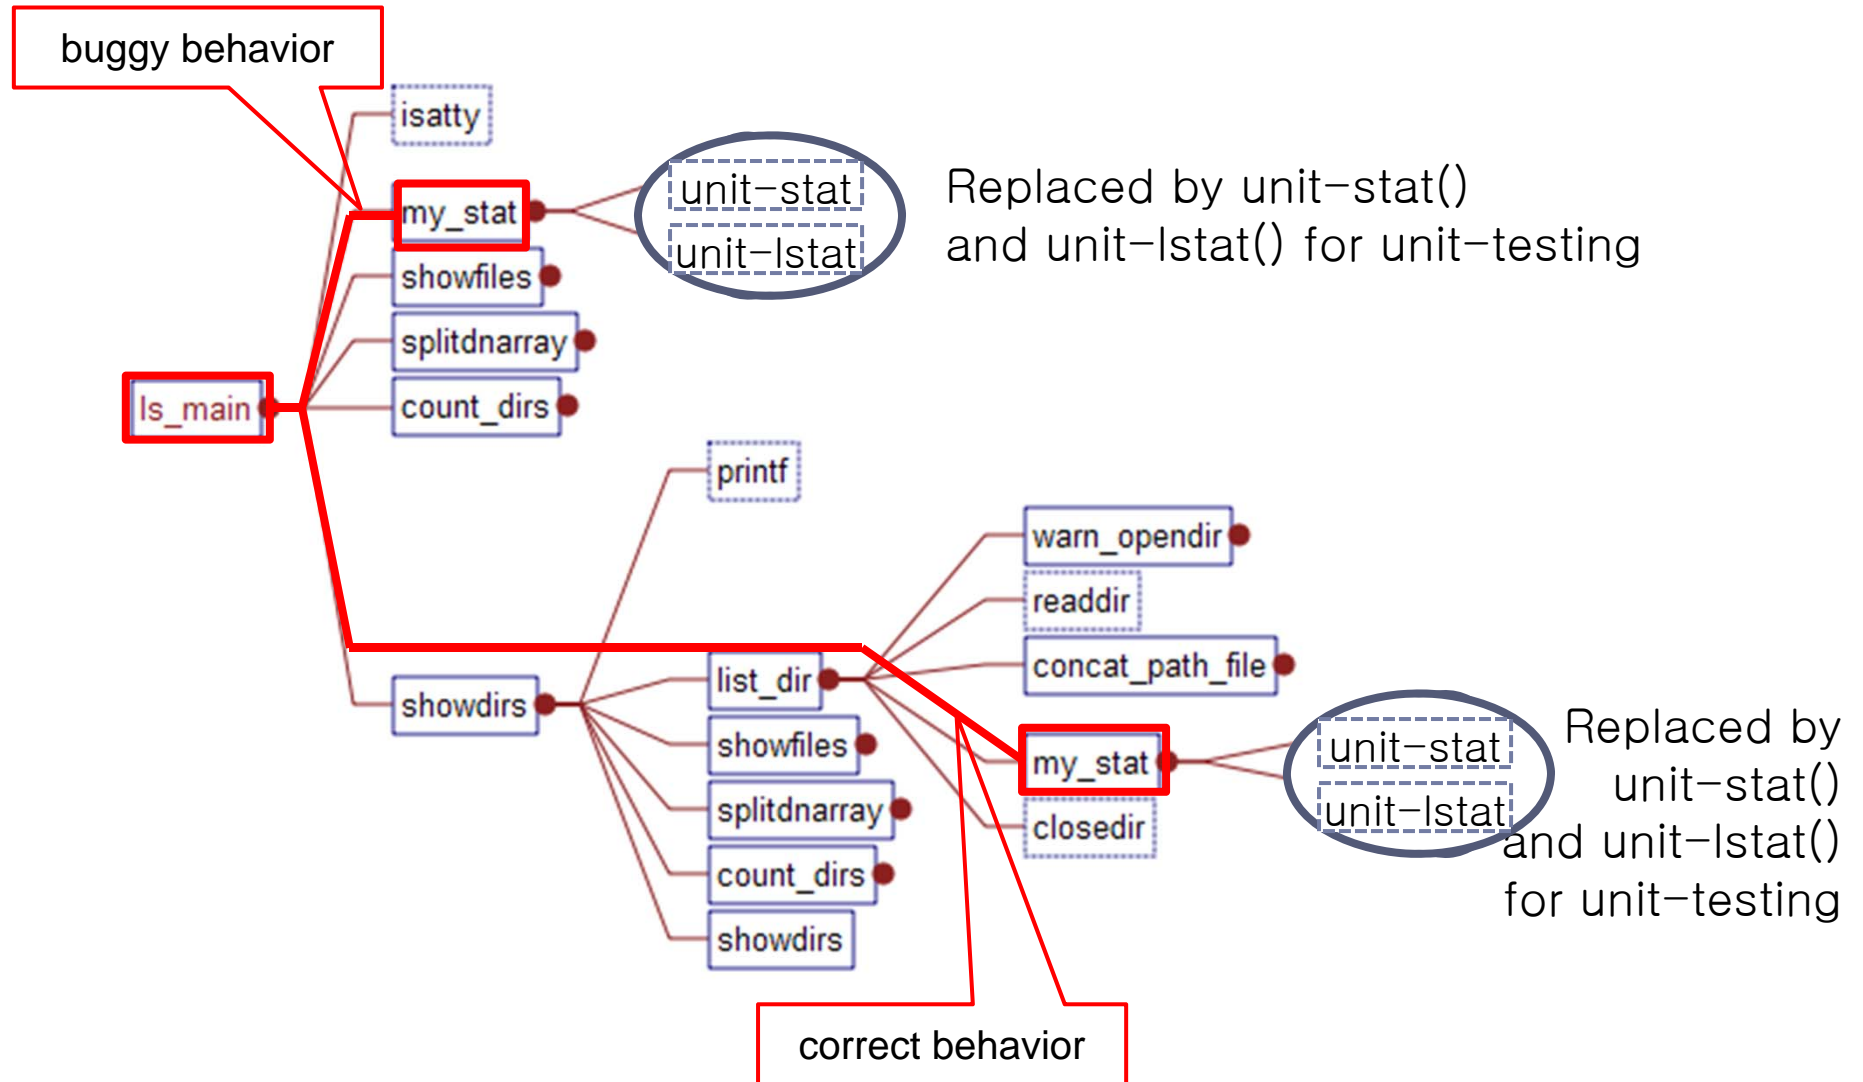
buggy behavior

isatty

my_stat

unit-stat

unit-lstat

Replaced by unit-stat() and unit-lstat() for unit-testing

showfiles

splitdnarray

ls_main

count_dirs

printf

warn_opendir

readdir

concat_path_file

list_dir

showdirs

showfiles

my_stat

unit-stat

unit-lstat

Replaced by unit-stat() and unit-lstat() for unit-testing

closedir

splitdnarray

count_dirs

showdirs

correct behavior